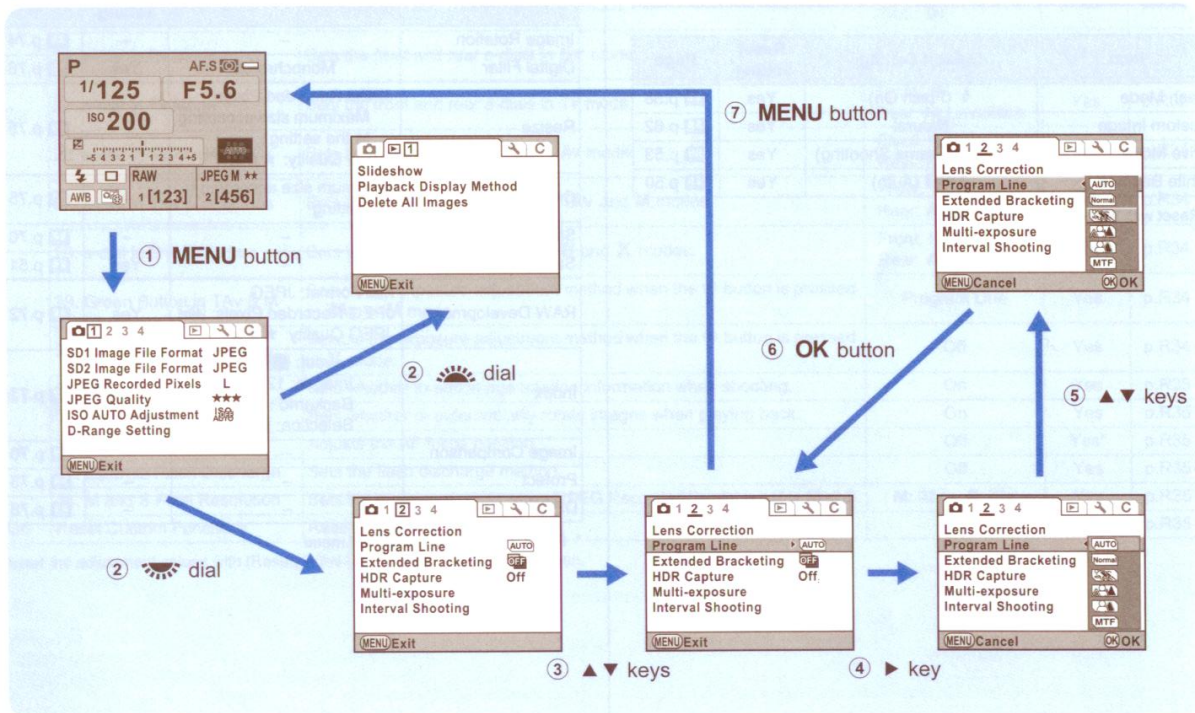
P AF.S
1/125 F5.6
ISO 200
-5 4 3 2 1 1 2 3 4 +5
RAW JPEG M ★★
AWB 1 [123] 2 [456]

⑦ MENU button

① MENU button

Slideshow
Playback Display Method
Delete All Images
MENU Exit

1 2 3 4 C
SD1 Image File Format JPEG
SD2 Image File Format JPEG
JPEG Recorded Pixels L
JPEG Quality ★★★
ISO AUTO Adjustment
D-Range Setting
MENU Exit

② dial

② dial

1 2 3 4 C
Lens Correction
Program Line AUTO
Extended Bracketing OFF
HDR Capture Off
Multi-exposure
Interval Shooting
MENU Exit

③ ▲▼ keys

⑥ OK button

1 2 3 4 C
Lens Correction
Program Line AUTO
Extended Bracketing OFF
HDR Capture Off
Multi-exposure
Interval Shooting
MENU Exit

④ ► key

1 2 3 4 C
Lens Correction
Program Line AUTO
Extended Bracketing Normal
HDR Capture
Multi-exposure
Interval Shooting MTF
MENU Cancel OK OK

⑤ ▲▼ keys

1 2 3 4 C
Lens Correction
Program Line AUTO
Extended Bracketing Normal
HDR Capture
Multi-exposure
Interval Shooting MTF
MENU Cancel OK OK